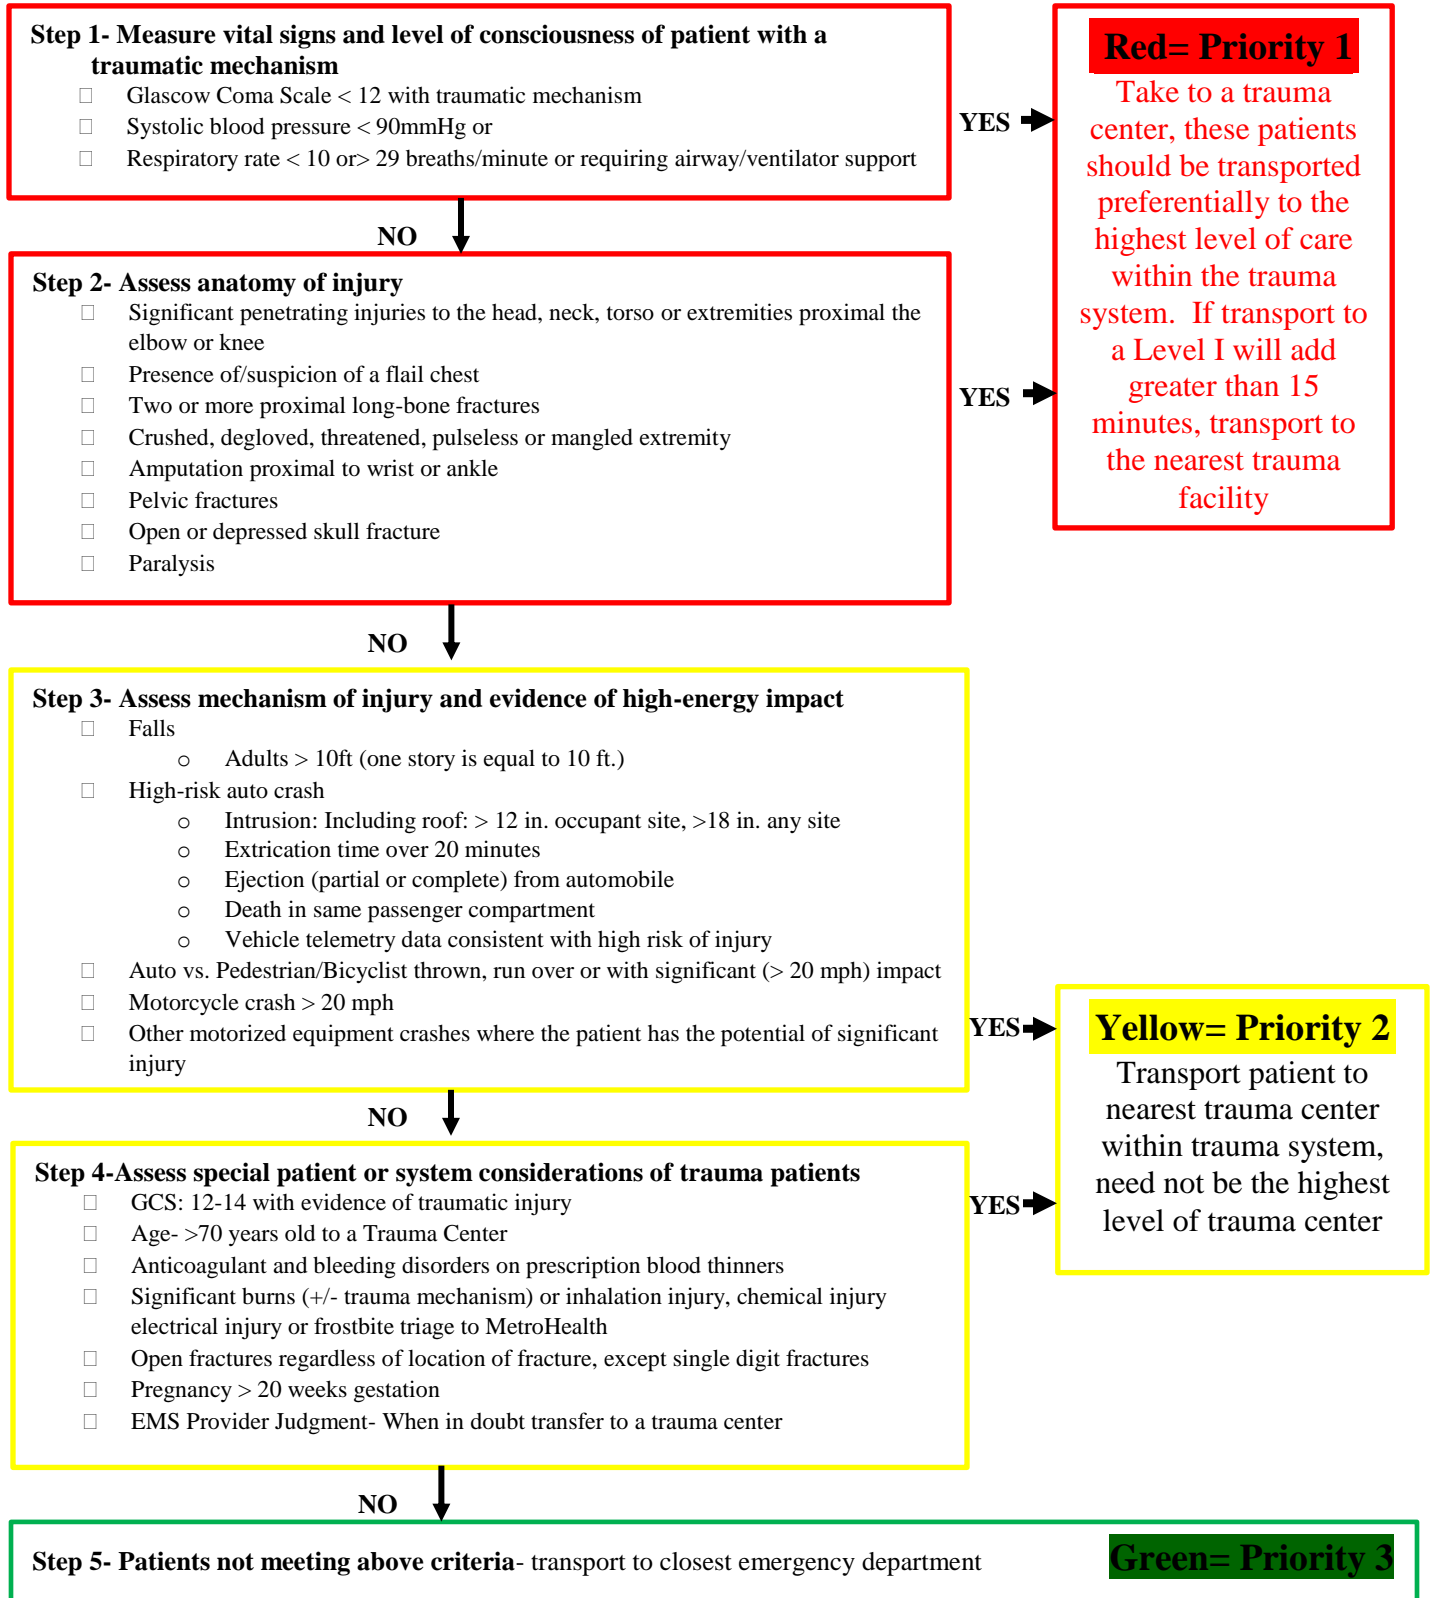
Step 1- Measure vital signs and level of consciousness of patient with a traumatic mechanism

Glasgow Coma Scale < 12 with traumatic mechanism

Systolic blood pressure < 90mmHg or

Respiratory rate < 10 or> 29 breaths/minute or requiring airway/ventilator support

YES

Red= Priority 1

Take to a trauma center, these patients should be transported preferentially to the highest level of care within the trauma system. If transport to a Level I will add greater than 15 minutes, transport to the nearest trauma facility

NO

Step 2- Assess anatomy of injury

Significant penetrating injuries to the head, neck, torso or extremities proximal the elbow or knee

Presence of/suspicion of a flail chest

Two or more proximal long-bone fractures

Crushed, degloved, threatened, pulseless or mangled extremity

Amputation proximal to wrist or ankle

Pelvic fractures

Open or depressed skull fracture

Paralysis

YES

NO

Step 3- Assess mechanism of injury and evidence of high-energy impact

Falls

Adults > 10ft (one story is equal to 10 ft.)

High-risk auto crash

Intrusion: Including roof: > 12 in. occupant site, >18 in. any site

Extrication time over 20 minutes

Ejection (partial or complete) from automobile

Death in same passenger compartment

Vehicle telemetry data consistent with high risk of injury

Auto vs. Pedestrian/Bicyclist thrown, run over or with significant (> 20 mph) impact

Motorcycle crash > 20 mph

Other motorized equipment crashes where the patient has the potential of significant injury

YES

Yellow= Priority 2

Transport patient to nearest trauma center within trauma system, need not be the highest level of trauma center

NO

Step 4-Assess special patient or system considerations of trauma patients

GCS: 12-14 with evidence of traumatic injury

Age- >70 years old to a Trauma Center

Anticoagulant and bleeding disorders on prescription blood thinners

Significant burns (+/- trauma mechanism) or inhalation injury, chemical injury electrical injury or frostbite triage to MetroHealth

Open fractures regardless of location of fracture, except single digit fractures

Pregnancy > 20 weeks gestation

EMS Provider Judgment- When in doubt transfer to a trauma center

YES

NO

Step 5- Patients not meeting above criteria- transport to closest emergency department

Green= Priority 3